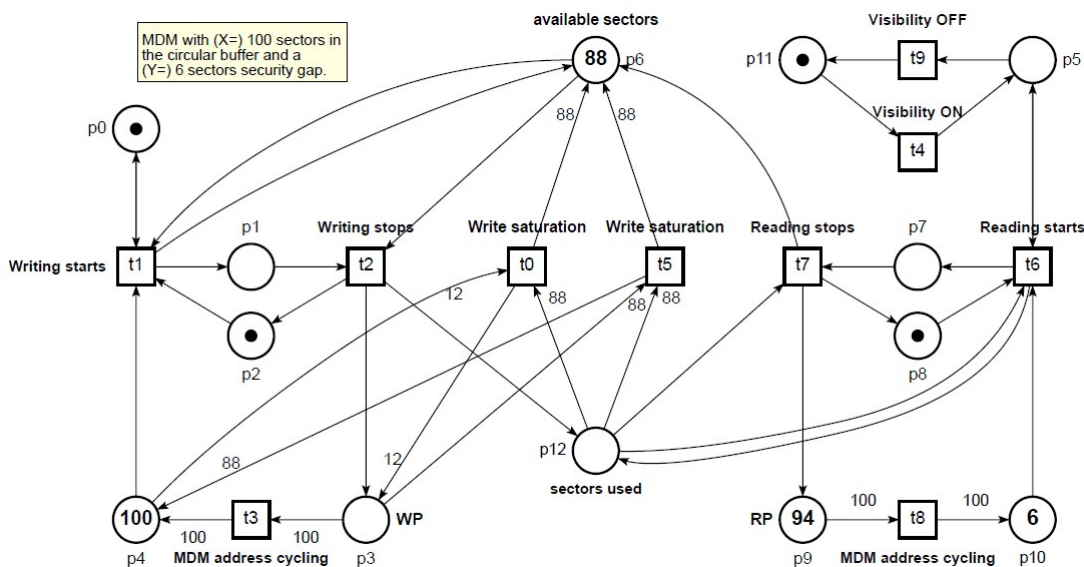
MDM with (X=) 100 sectors in the circular buffer and a (Y=) 6 sectors security gap.

available sectors
88 p6
Visibility OFF
p11
t9
p5
Visibility ON
t4
p0
88
88
Writing starts
t1
p1
Writing stops
t2
Write saturation
t0
Write saturation
t5
Reading stops
t7
p7
Reading starts
t6
12
88
88
88
88
p2
p8
p12
sectors used
88
12
100
p4
t3
100
100
MDM address cycling
p3
WP
RP
94
p9
100
t8
100
6
p10
MDM address cycling